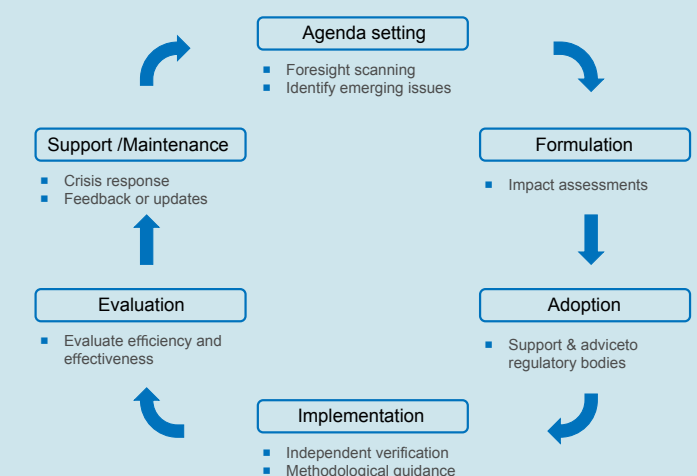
Agenda setting

- Foresight scanning
- Identify emerging issues

Formulation

- Impact assessments

Adoption

- Support & adviceto regulatory bodies

Implementation

- Independent verification
- Methodological guidance

Evaluation

- Evaluate efficiency and effectiveness

Support /Maintenance

- Crisis response
- Feedback or updates